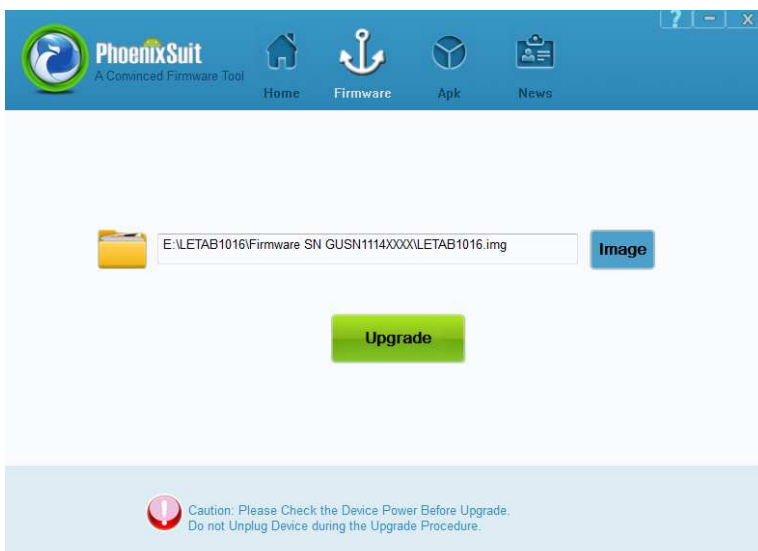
PhoenixSuit
A Convinced Firmware Tool

Home
Firmware
Apk
News

? - X

E:\LETAB1016\Firmware SN GUSN1114XXXX\LETAB1016.img

Image

Upgrade

Caution: Please Check the Device Power Before Upgrade.
Do not Unplug Device during the Upgrade Procedure.